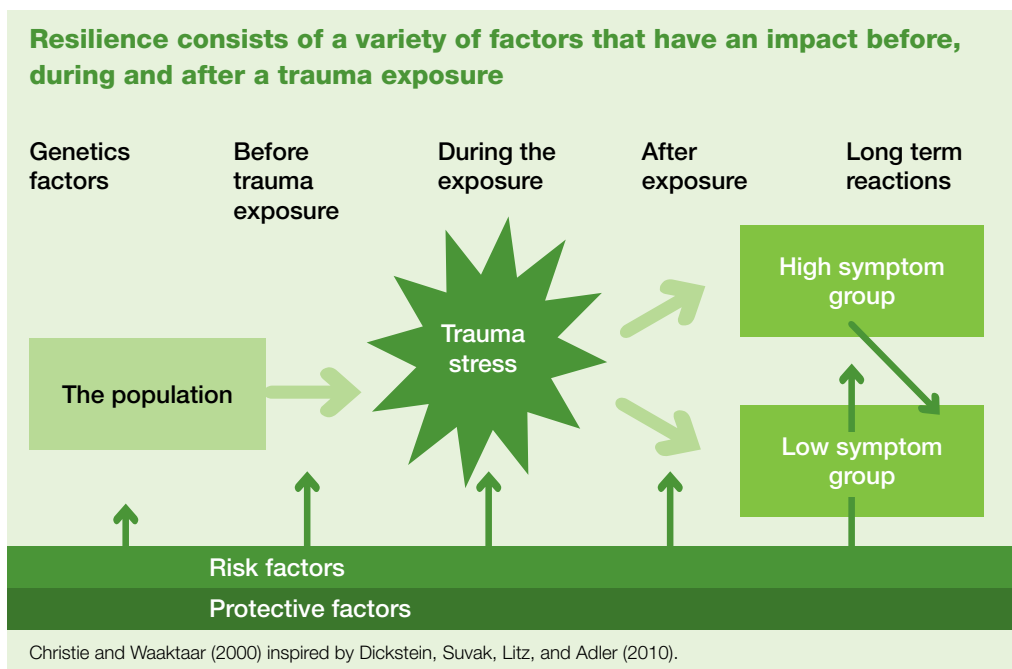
Resilience consists of a variety of factors that have an impact before, during and after a trauma exposure

Genetics factors

Before trauma exposure

During the exposure

After exposure

Long term reactions

The population

Trauma stress

High symptom group

Low symptom group

Risk factors

Protective factors

Christie and Waaktaar (2000) inspired by Dickstein, Suvak, Litz, and Adler (2010).